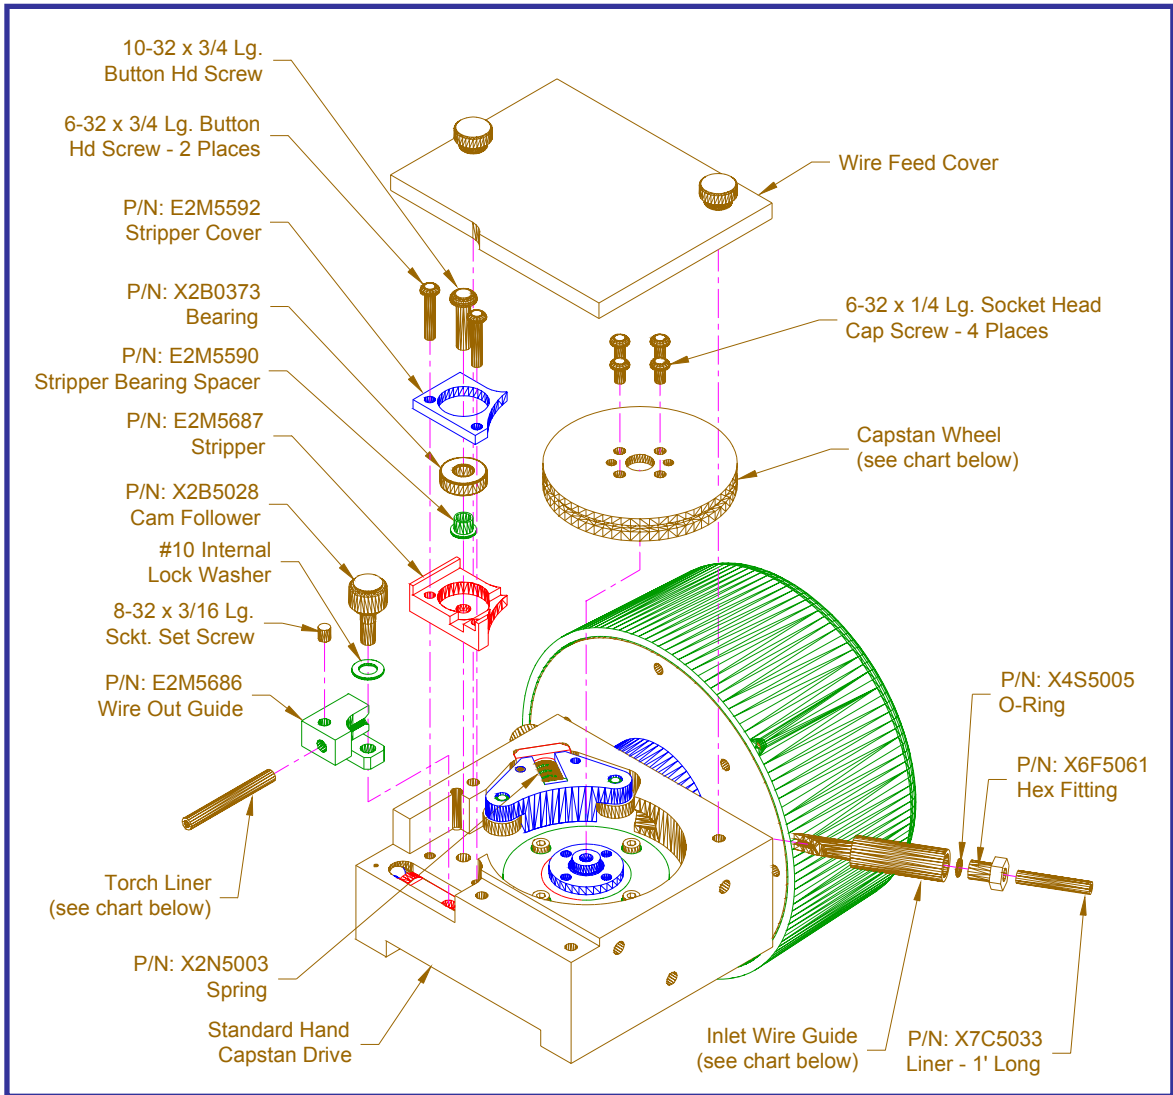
10-32 x 3/4 Lg.
Button Hd Screw

6-32 x 3/4 Lg. Button
Hd Screw - 2 Places

P/N: E2M5592
Stripper Cover

P/N: X2B0373
Bearing

P/N: E2M5590
Stripper Bearing Spacer

P/N: E2M5687
Stripper

P/N: X2B5028
Cam Follower

#10 Internal
Lock Washer

8-32 x 3/16 Lg.
Sckt. Set Screw

P/N: E2M5686
Wire Out Guide

Torch Liner
(see chart below)

P/N: X2N5003
Spring

Standard Hand
Capstan Drive

Wire Feed Cover

6-32 x 1/4 Lg. Socket Head
Cap Screw - 4 Places

Capstan Wheel
(see chart below)

P/N: X4S5005
O-Ring

P/N: X6F5061
Hex Fitting

Inlet Wire Guide
(see chart below)

P/N: X7C5033
Liner - 1' Long